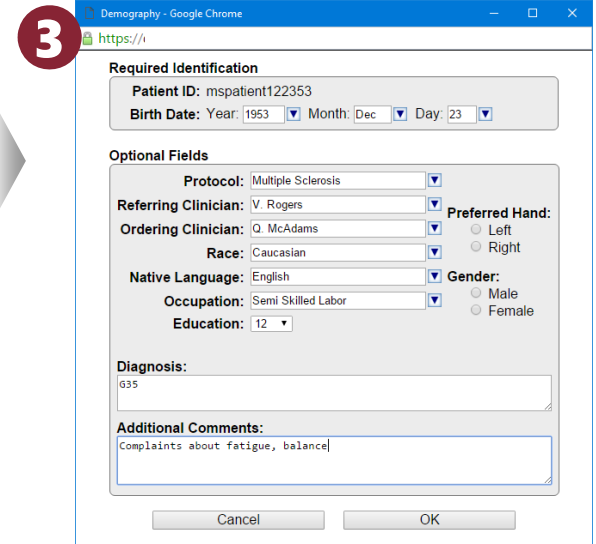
3

Demography - Google Chrome

https://

Required Identification

Patient ID: mspatient122353

Birth Date: Year: 1953 Month: Dec Day: 23

Optional Fields

Protocol: Multiple Sclerosis

Referring Clinician: V. Rogers

Ordering Clinician: Q. McAdams

Race: Caucasian

Native Language: English

Occupation: Semi Skilled Labor

Education: 12

Preferred Hand:
Left
Right

Gender:
Male
Female

Diagnosis:
G35

Additional Comments:
Complaints about fatigue, balance

Cancel OK